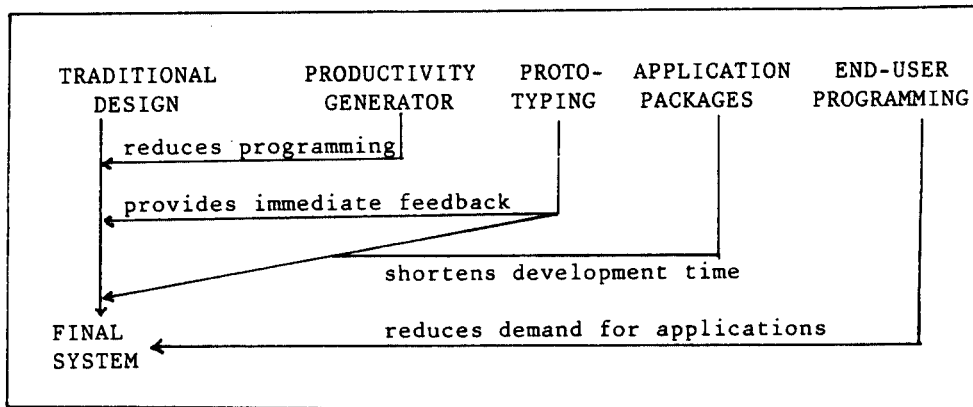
TRADITIONAL DESIGN

PRODUCTIVITY GENERATOR

PROTO-TYPING

APPLICATION PACKAGES

END-USER PROGRAMMING

reduces programming

provides immediate feedback

shortens development time

FINAL SYSTEM

reduces demand for applications